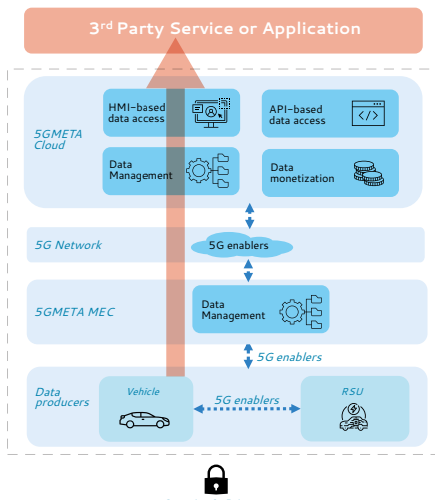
3rd Party Service or Application

5GMETA Cloud

HMI-based data access

API-based data access

Data Management

Data monetization

5G Network

5G enablers

5GMETA MEC

Data Management

5G enablers

Data producers

Vehicle

5G enablers

RSU